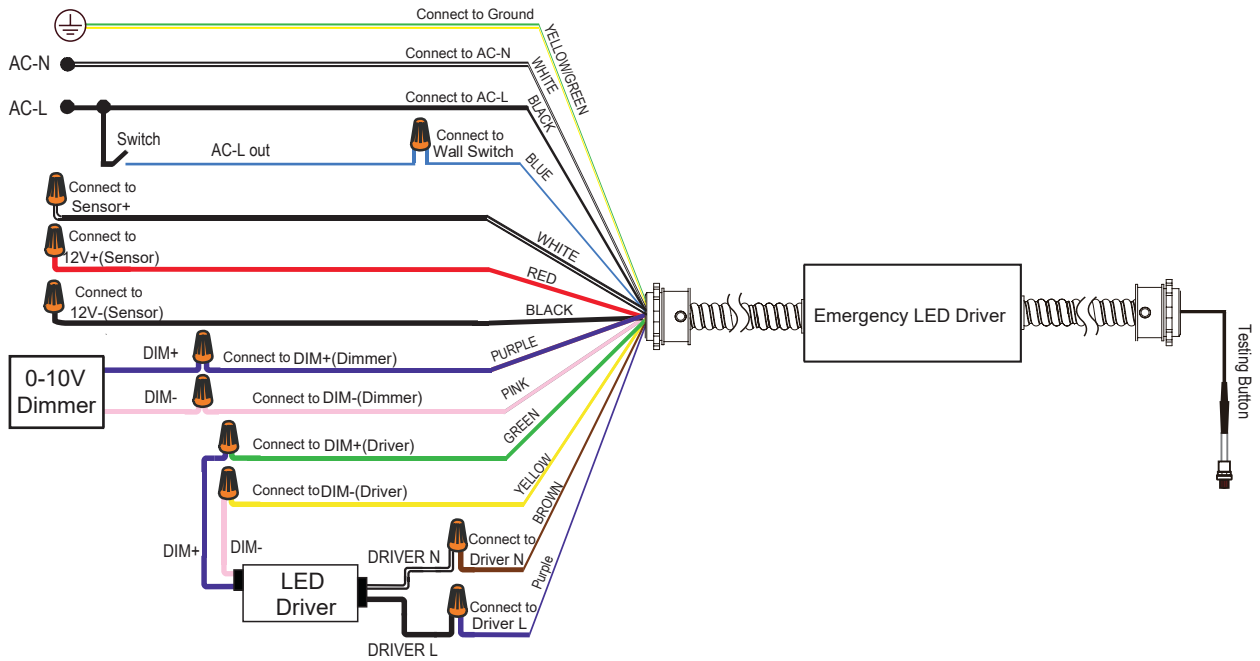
Connect to Ground
YELLOW/GREEN
AC-N
Connect to AC-N
WHITE
AC-L
Connect to AC-L
BLACK
Switch
AC-L out
Connect to Wall Switch
BLUE
Connect to Sensor+
WHITE
Connect to 12V+(Sensor)
RED
Connect to 12V-(Sensor)
BLACK
0-10V Dimmer
DIM+
Connect to DIM+(Dimmer)
PURPLE
DIM-
Connect to DIM-(Dimmer)
PINK
Connect to DIM+(Driver)
GREEN
Connect to DIM-(Driver)
YELLOW
BROWN
DIM+
DIM-
DRIVER N
Connect to Driver N
LED Driver
Connect to Driver L
Purple
DRIVER L
Emergency LED Driver
Testing Button